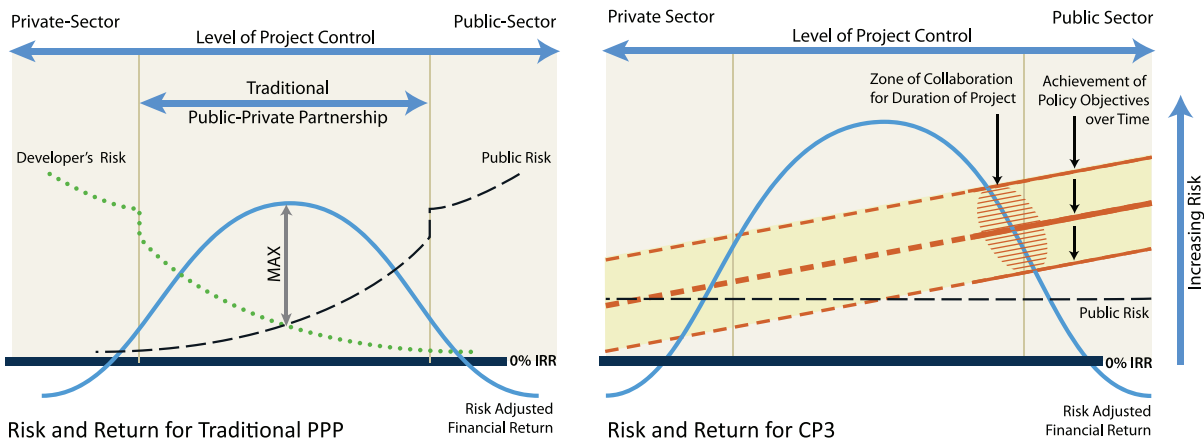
Private-Sector

Public-Sector

Level of Project Control

Traditional

Public-Private Partnership

Developer's Risk

Public Risk

MAX

0% IRR

Risk and Return for Traditional PPP

Risk Adjusted Financial Return

Private Sector

Public Sector

Level of Project Control

Zone of Collaboration for Duration of Project

Achievement of Policy Objectives over Time

Increasing Risk

Public Risk

0% IRR

Risk and Return for CP3

Risk Adjusted Financial Return